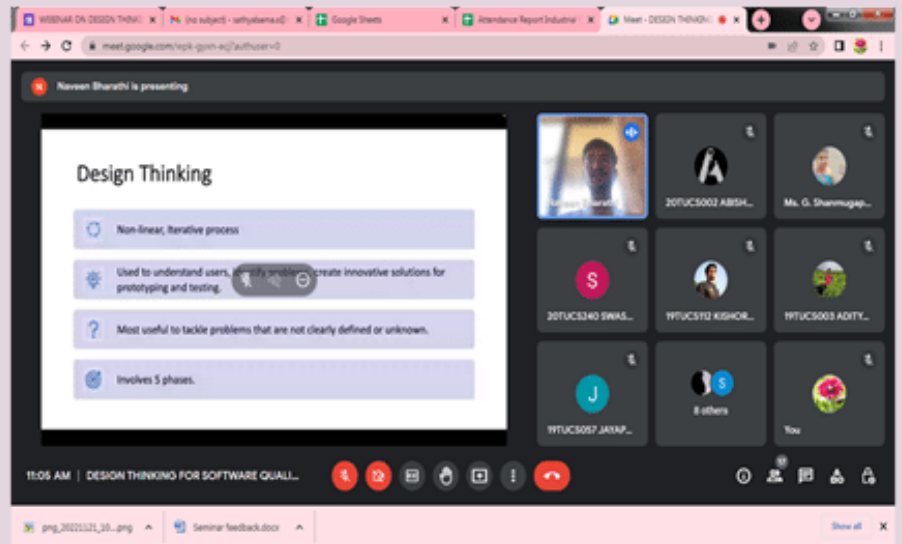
WEBINAR ON DESIGN THINKING
(no subject) - sathyabama.s@
Google Sheets
Attendance Report Industrial
Meet - DESIGN THINKING

meet.google.com/epk-gyen-eqj?authuser=0

Naveen Bharathi is presenting

Design Thinking

Non-linear, Iterative process

Used to understand users, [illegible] create innovative solutions for prototyping and testing.

Most useful to tackle problems that are not clearly defined or unknown.

Involves 5 phases.

Naveen Bharathi
20TUCS002 ABISH...
Ms. G. Shanmugap...
20TUCS240 SWAS...
19TUCS112 KISHOR...
19TUCS003 ADITY...
19TUCS057 JAYAP...
8 others
You

11:05 AM | DESIGN THINKING FOR SOFTWARE QUALI...

17

png_20221121_10....png
Seminar feedback.docx
Show all